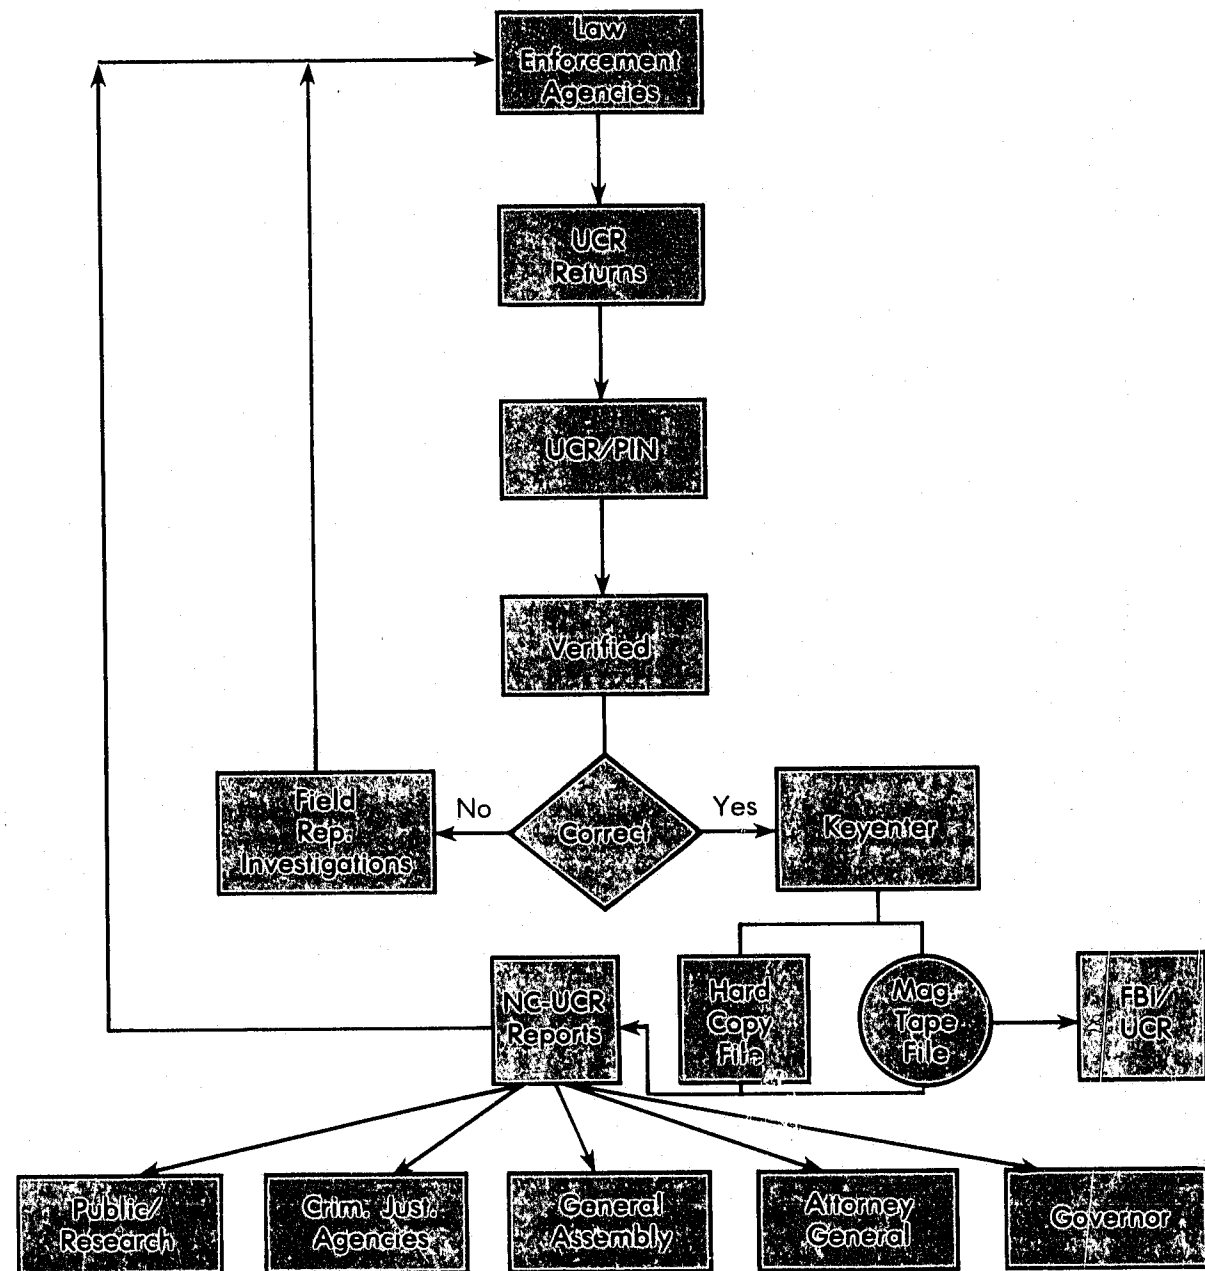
Law Enforcement Agencies

UCR Returns

UCR/PIN

Verified

Correct

No

Yes

Field Rep. Investigations

Keyenter

NC-UCR Reports

Hard Copy File

Mag Tape File

FBI/ UCR

Public/ Research

Crim. Just. Agencies

General Assembly

Attorney General

Governor